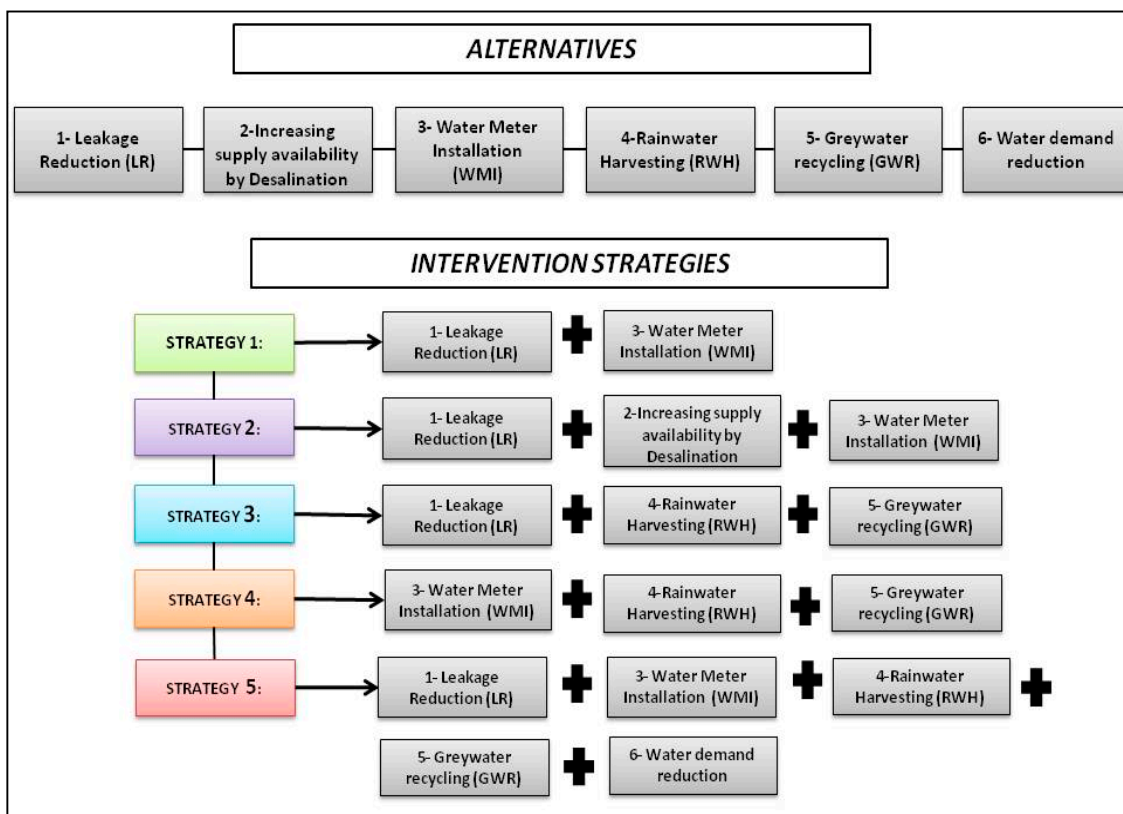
ALTERNATIVES

1- Leakage Reduction (LR)

2-Increasing supply availability by Desalination

3- Water Meter Installation (WMI)

4-Rainwater Harvesting (RWH)

5- Greywater recycling (GWR)

6- Water demand reduction

INTERVENTION STRATEGIES

STRATEGY 1:

1- Leakage Reduction (LR)

3- Water Meter Installation (WMI)

STRATEGY 2:

1- Leakage Reduction (LR)

2-Increasing supply availability by Desalination

3- Water Meter Installation (WMI)

STRATEGY 3:

1- Leakage Reduction (LR)

4-Rainwater Harvesting (RWH)

5- Greywater recycling (GWR)

STRATEGY 4:

3- Water Meter Installation (WMI)

4-Rainwater Harvesting (RWH)

5- Greywater recycling (GWR)

STRATEGY 5:

1- Leakage Reduction (LR)

3- Water Meter Installation (WMI)

4-Rainwater Harvesting (RWH)

5- Greywater recycling (GWR)

6- Water demand reduction